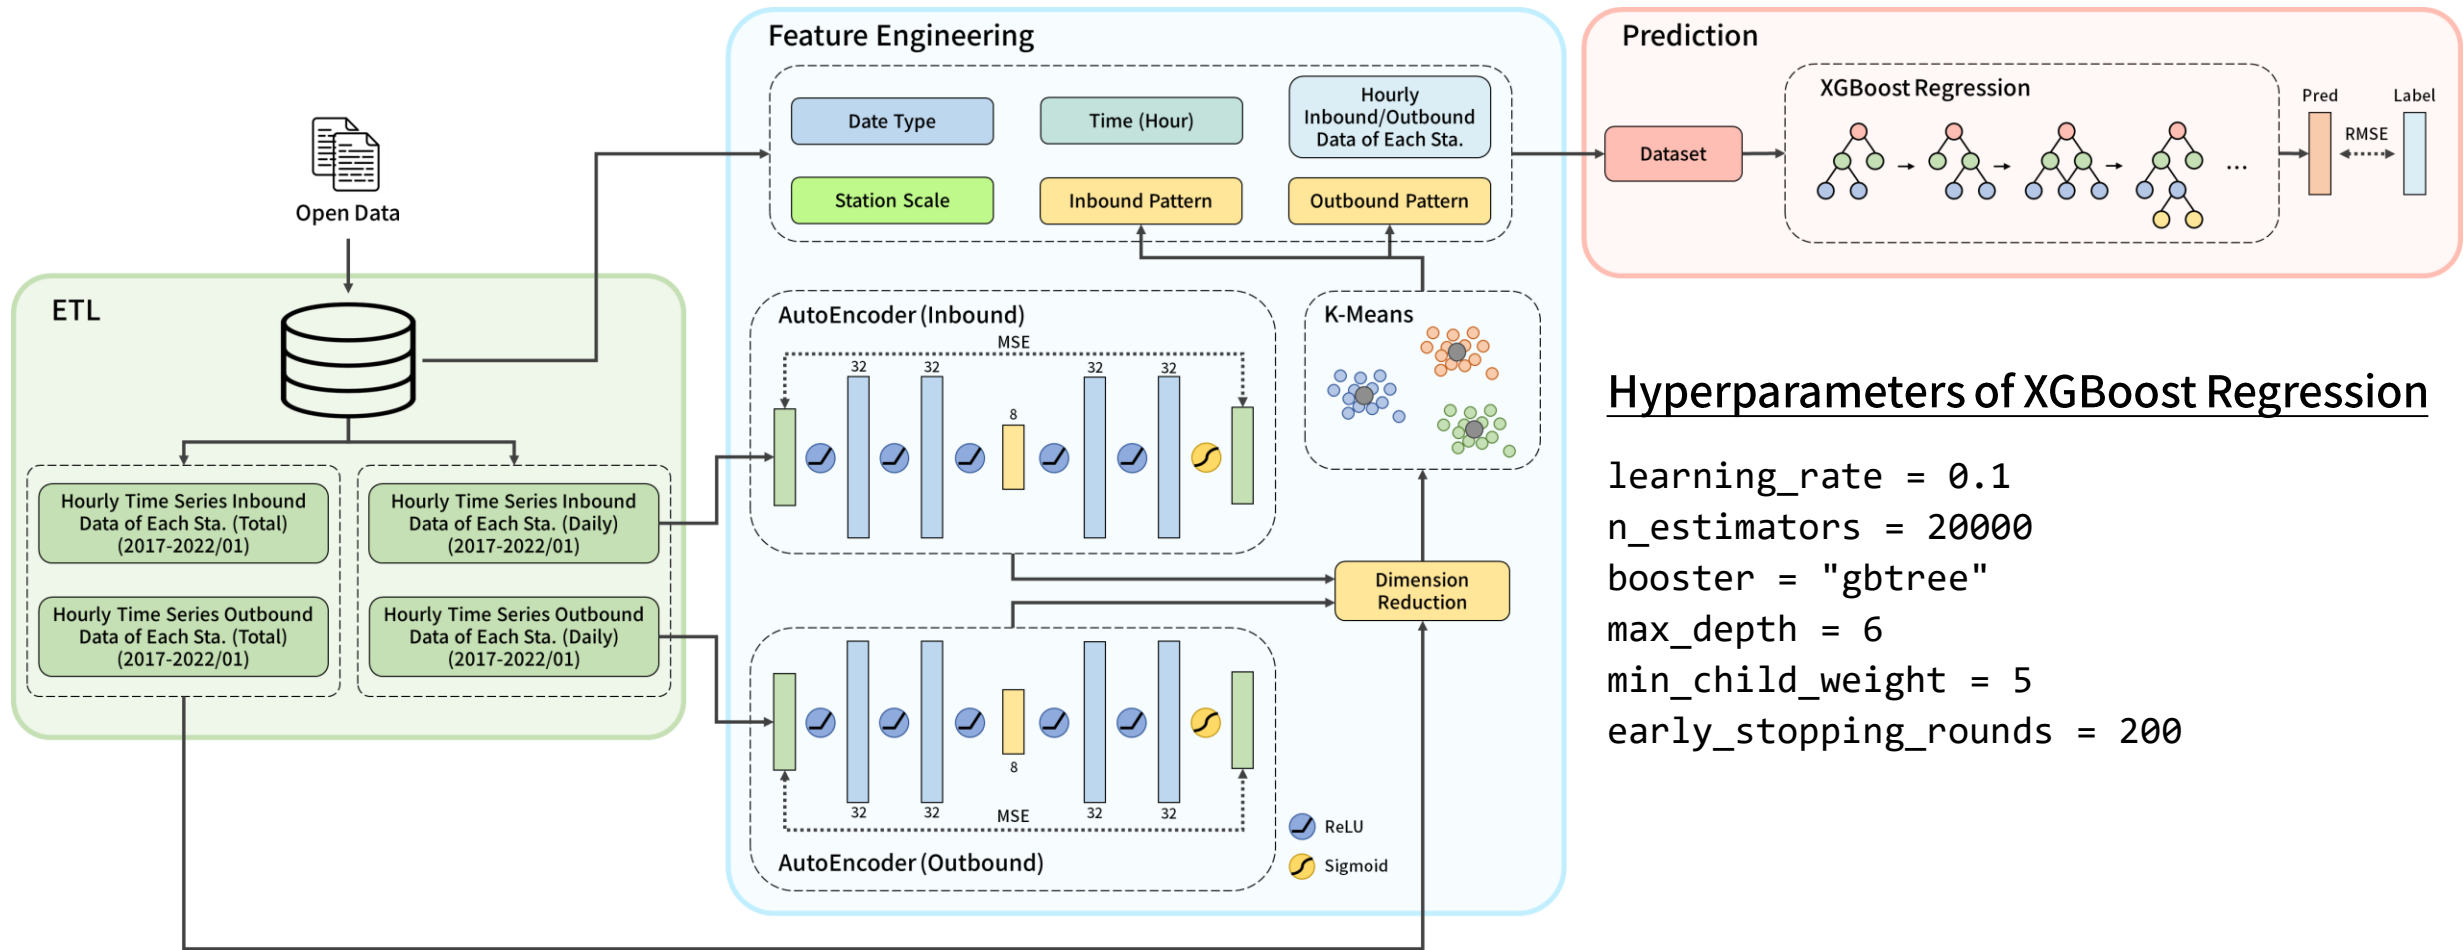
Open Data

ETL

Hourly Time Series Inbound Data of Each Sta. (Total) (2017-2022/01)

Hourly Time Series Inbound Data of Each Sta. (Daily) (2017-2022/01)

Hourly Time Series Outbound Data of Each Sta. (Total) (2017-2022/01)

Hourly Time Series Outbound Data of Each Sta. (Daily) (2017-2022/01)

Feature Engineering

Date Type

Time (Hour)

Hourly Inbound/Outbound Data of Each Sta.

Station Scale

Inbound Pattern

Outbound Pattern

AutoEncoder (Inbound)

MSE

32 32 8 32 32

K-Means

Dimension Reduction

32 32 8 32 32

MSE

AutoEncoder (Outbound)

ReLU

Sigmoid

Prediction

XGBoost Regression

Dataset

...

Pred

Label

RMSE

Hyperparameters of XGBoost Regression

learning_rate = 0.1
n_estimators = 20000
booster = "gbtree"
max_depth = 6
min_child_weight = 5
early_stopping_rounds = 200